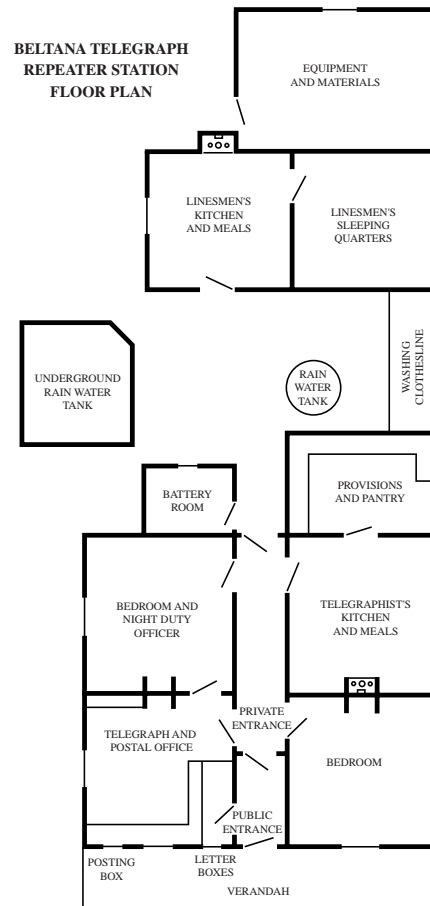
BELTANA TELEGRAPH REPEATER STATION FLOOR PLAN

EQUIPMENT AND MATERIALS

LINESMEN'S KITCHEN AND MEALS

LINESMEN'S SLEEPING QUARTERS

UNDERGROUND RAIN WATER TANK

RAIN WATER TANK

WASHING CLOTHESLINE

BATTERY ROOM

PROVISIONS AND PANTRY

BEDROOM AND NIGHT DUTY OFFICER

TELEGRAPHIST'S KITCHEN AND MEALS

PRIVATE ENTRANCE

TELEGRAPH AND POSTAL OFFICE

BEDROOM

PUBLIC ENTRANCE

POSTING BOX

LETTER BOXES

VERANDAH